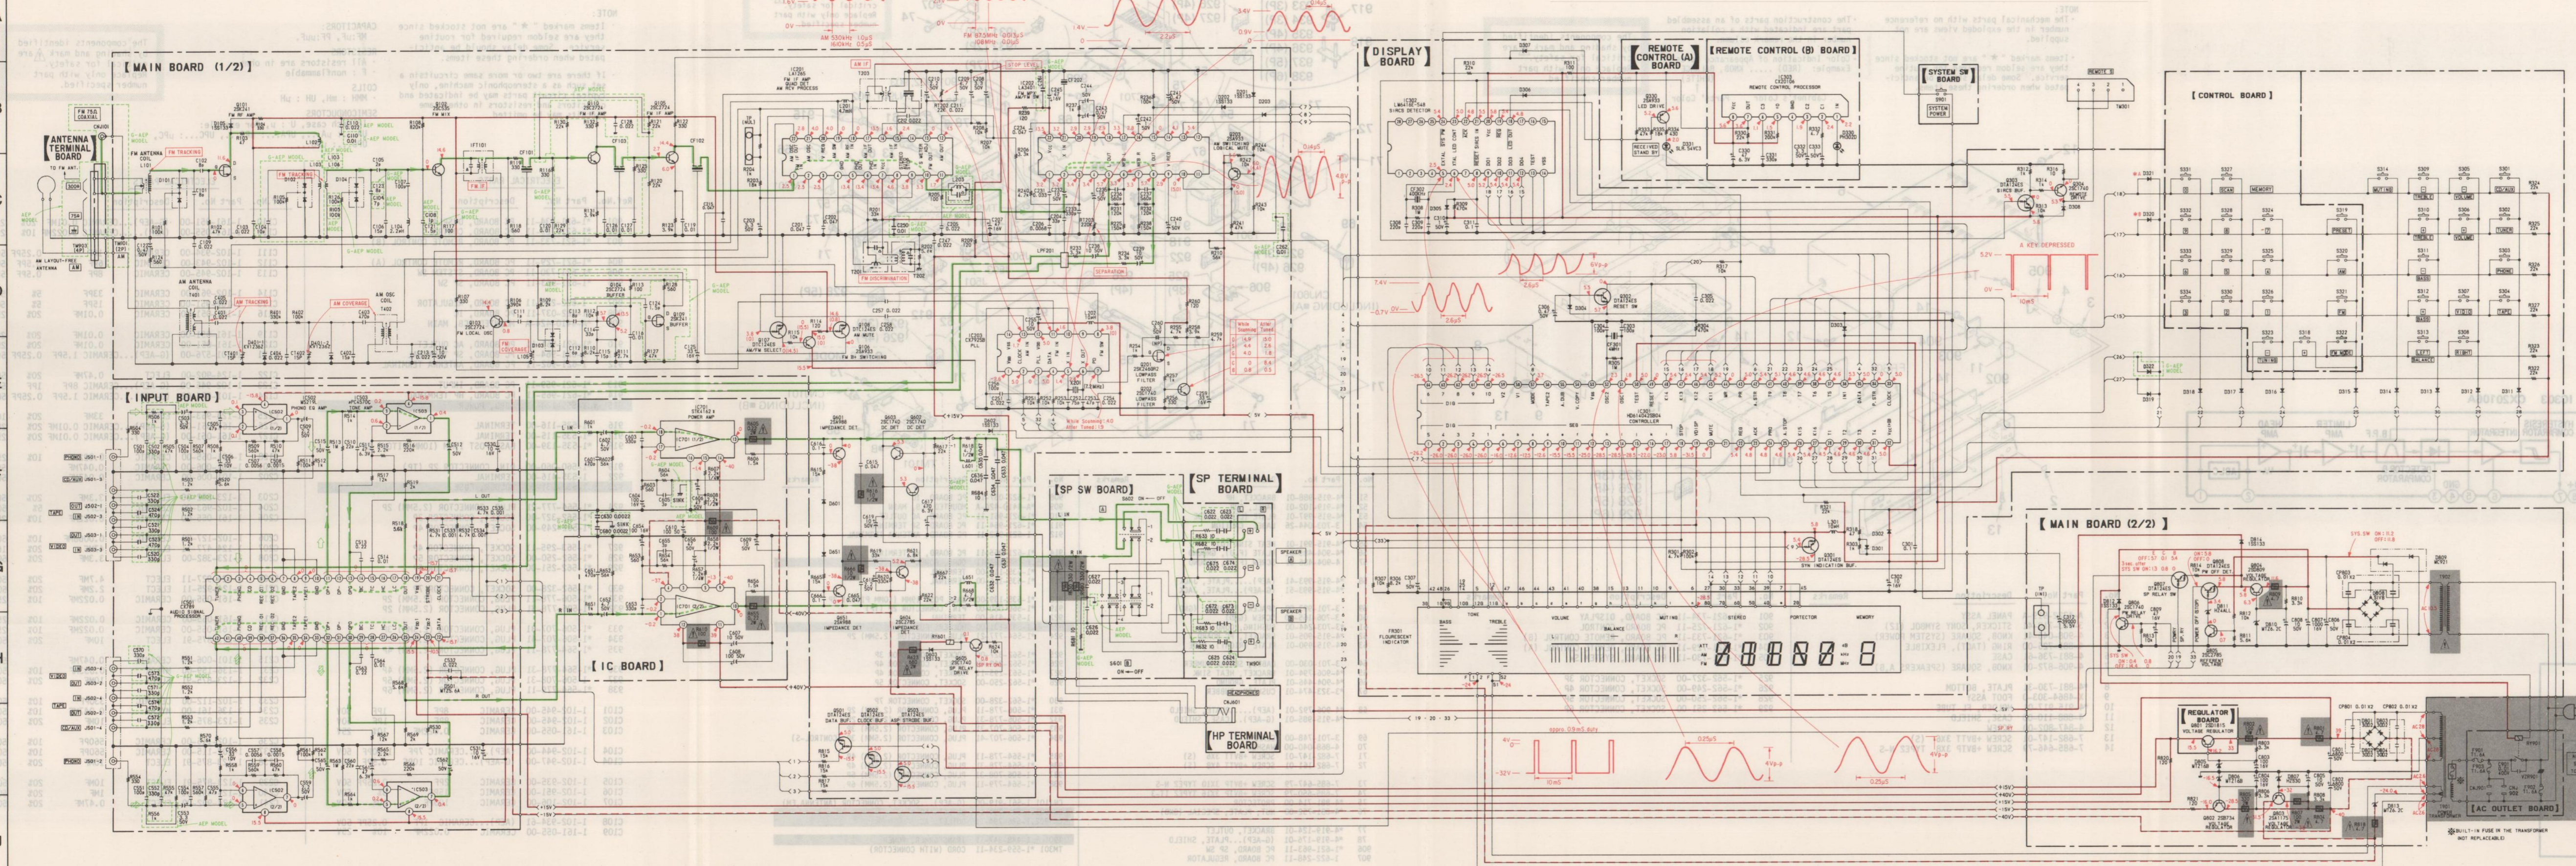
【MAIN BOARD (1/2)】

【ANTENNA TERMINAL BOARD】

FM 75Ω COAXIAL

AM LAYOUT-FREE ANTENNA

FM ANTENNA COIL

FM TRACKING

FM RF AMP

FM MIX

FM IF AMP

AM IF

FM OSC

FM IF

AM TRACKING

AM COVERAGE

AM ANTENNA COIL

AM OSC COIL

FM LOCAL OSC

BUFFER

FM COVERAGE

FM DISCRIMINATION

SEPARATION

STOP LEVEL

AM/FM SELECT

FM SW SWITCHING

PLL

LOWPASS FILTER

【INPUT BOARD】

PHONO EQ AMP

TONE AMP

AUDIO SIGNAL PROCESSOR

【IC BOARD】

POWER AMP

IMPEDANCE DET.

DC DET

RELAY DRIVE

DATA BUF.

CLOCK BUF.

STROBE BUF.

【SP SW BOARD】

【SP TERMINAL BOARD】

SPEAKER

【HP TERMINAL BOARD】

HEADPHONES

ON — OFF

【DISPLAY BOARD】

SIRCS DETECTOR

RESET SW

CONTROLLER

SYN INDICATION BUF.

FLUORESCENT INDICATOR

BASS TONE TREBLE VOLUME BALANCE MUTING STEREO PORTECTOR MEMORY

88888-8

【REMOTE CONTROL (A) BOARD】

LED DRIVE

RECEIVED STAND BY

【REMOTE CONTROL (B) BOARD】

REMOTE CONTROL PROCESSOR

【SYSTEM SW BOARD】

SYSTEM POWER

【CONTROL BOARD】

A KEY DEPRESSED

【MAIN BOARD (2/2)】

POWER OFF DET

RELAY SW

REFERENCE VOLTAGE

【REGULATOR BOARD】

VOLTAGE REGULATOR

【AC OUTLET BOARD】

BUILT-IN FUSE IN THE TRANSFORMER (NOT REPLACEABLE)

NOTE:
• Items marked "*" are not stocked since they are seldom required for routine service.